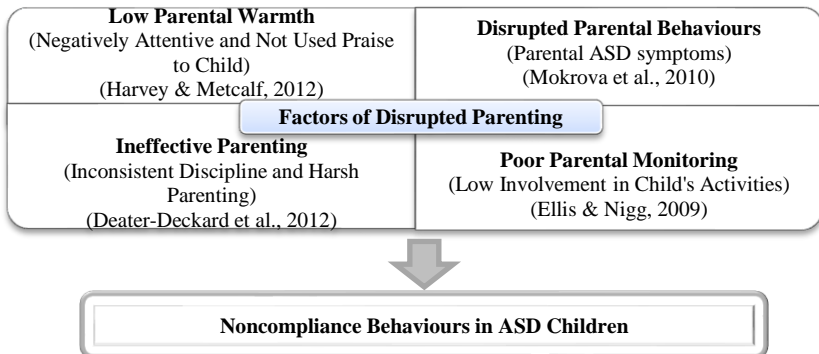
Low Parental Warmth
(Negatively Attentive and Not Used Praise to Child)
(Harvey & Metcalf, 2012)

Disrupted Parental Behaviours
(Parental ASD symptoms)
(Mokrova et al., 2010)

Factors of Disrupted Parenting

Ineffective Parenting
(Inconsistent Discipline and Harsh Parenting)
(Deater-Deckard et al., 2012)

Poor Parental Monitoring
(Low Involvement in Child's Activities)
(Ellis & Nigg, 2009)

Noncompliance Behaviours in ASD Children